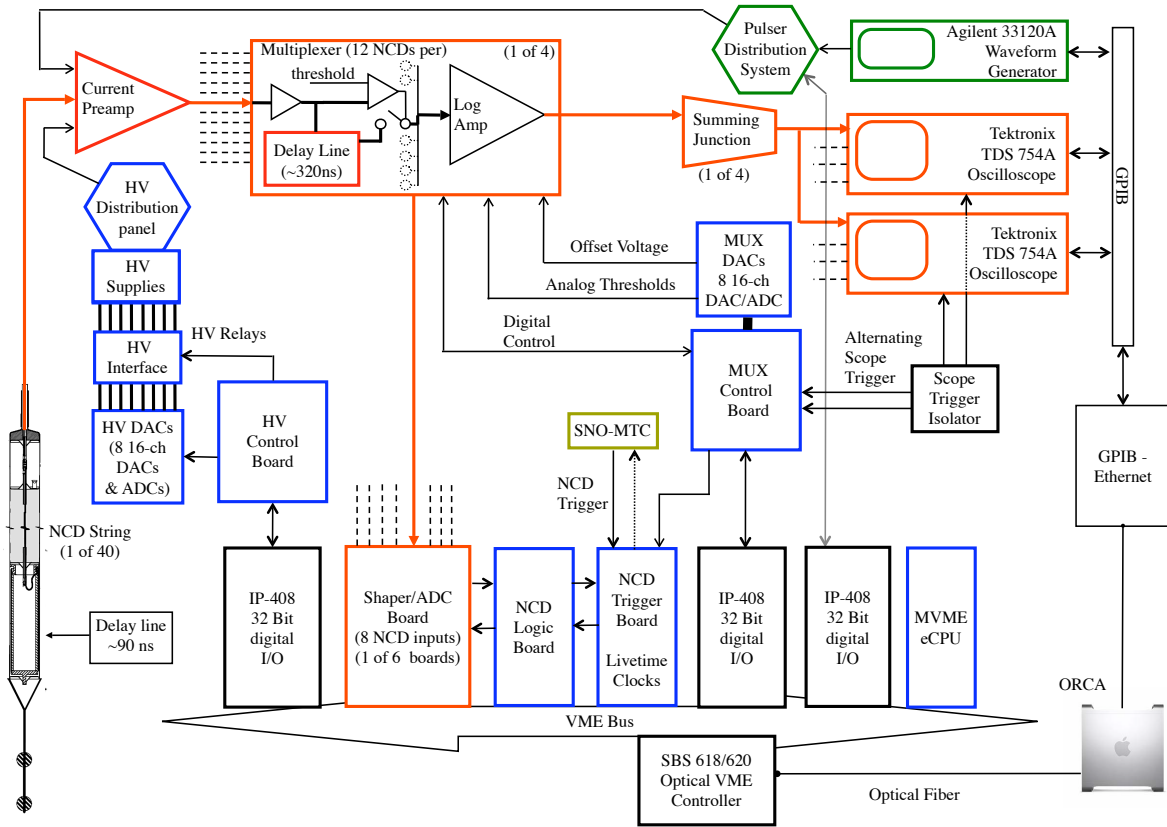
Current Preamp

Multiplexer (12 NCDs per) (1 of 4)

threshold

Log Amp

Delay Line (~320ns)

Pulser Distribution System

Agilent 33120A Waveform Generator

Summing Junction

(1 of 4)

Tektronix TDS 754A Oscilloscope

Tektronix TDS 754A Oscilloscope

GPIB

HV Distribution panel

HV Supplies

HV Relays

HV Interface

HV DACs (8 16-ch DACs & ADCs)

HV Control Board

Offset Voltage

Analog Thresholds

MUX DACs 8 16-ch DAC/ADC

Digital Control

MUX Control Board

Alternating Scope Trigger

Scope Trigger Isolator

GPIB - Ethernet

SNO-MTC

NCD Trigger

NCD String (1 of 40)

Delay line ~90 ns

IP-408 32 Bit digital I/O

Shaper/ADC Board (8 NCD inputs) (1 of 6 boards)

NCD Logic Board

NCD Trigger Board

Livetime Clocks

IP-408 32 Bit digital I/O

IP-408 32 Bit digital I/O

MVME eCPU

ORCA

VME Bus

SBS 618/620 Optical VME Controller

Optical Fiber